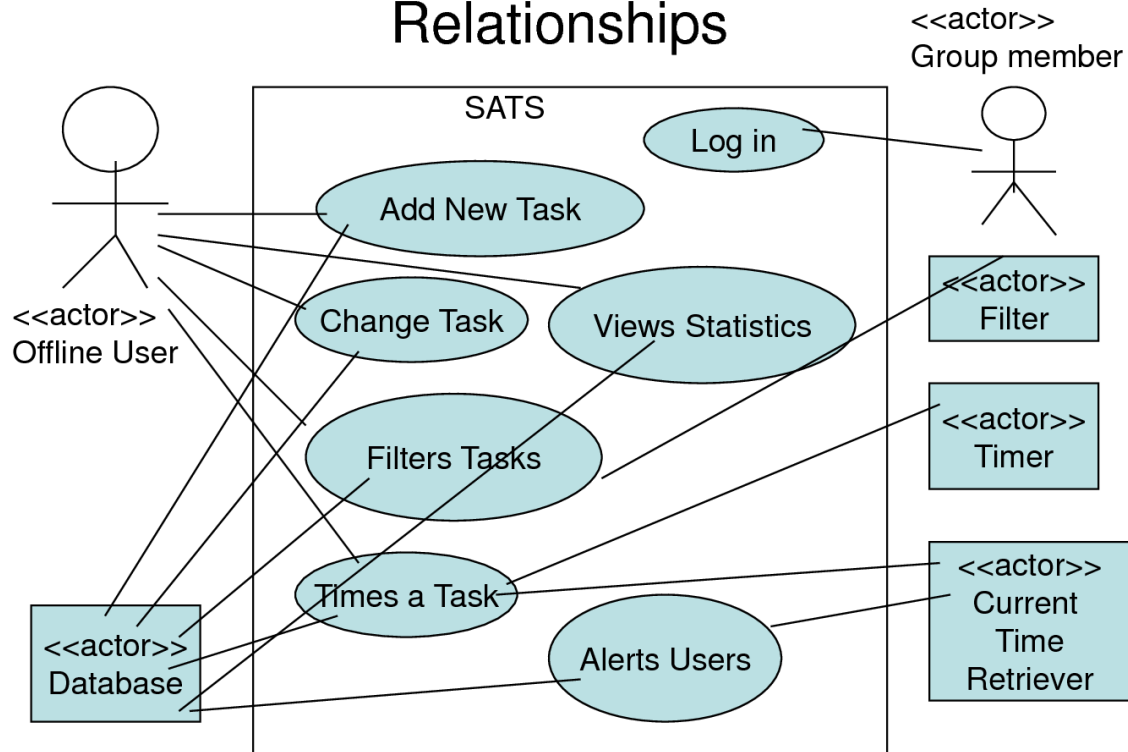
Relationships

<<actor>>
Group member

SATS

Log in

Add New Task

<<actor>>
Offline User

Change Task

Views Statistics

<<actor>>
Filter

Filters Tasks

<<actor>>
Timer

Times a Task

<<actor>>
Current
Time
Retriever

<<actor>>
Database

Alerts Users